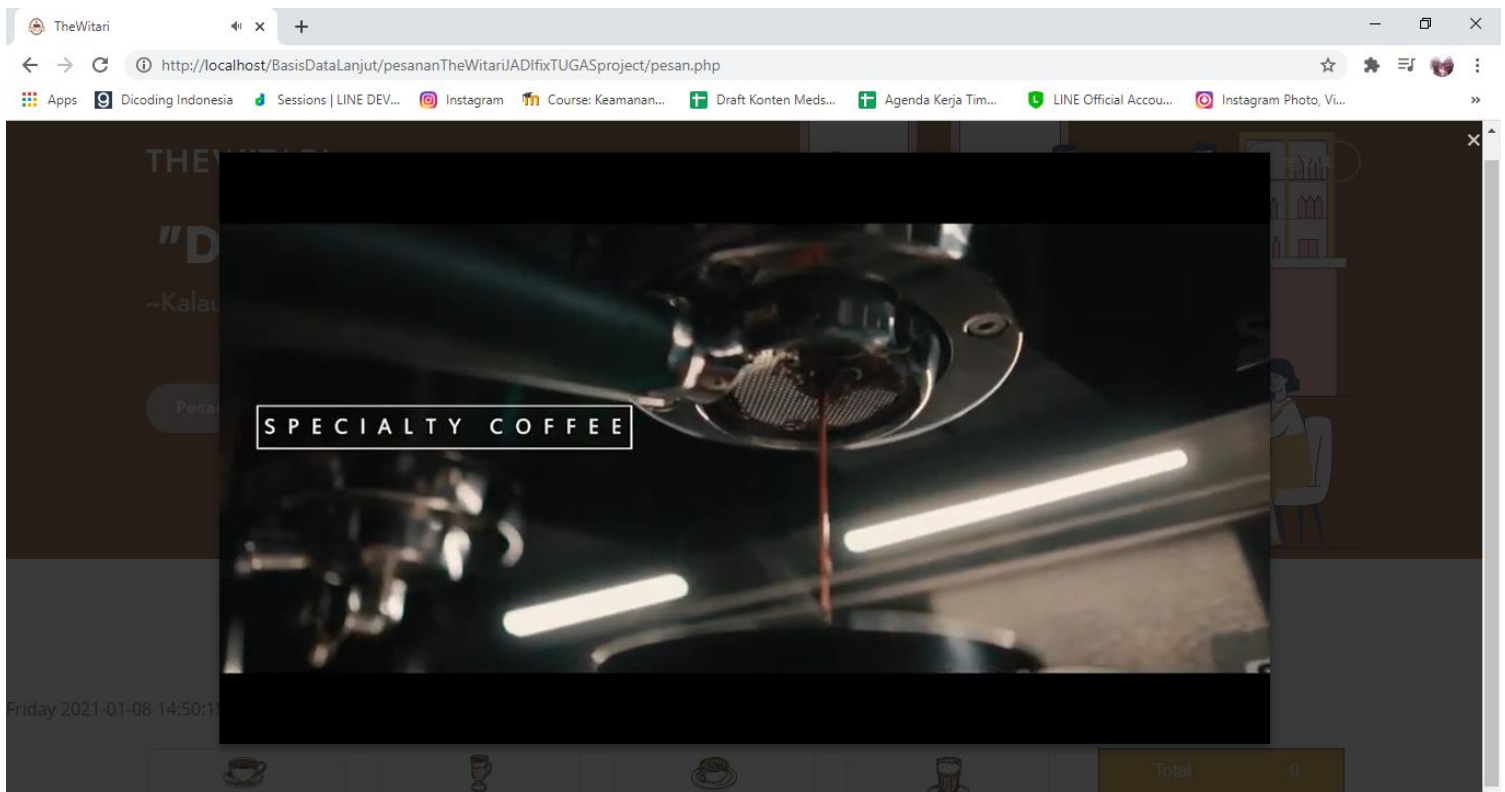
TheWitari

http://localhost/BasisDataLanjut/pesananTheWitariJADIfixTUGASproject/pesan.php

Apps Dicoding Indonesia Sessions | LINE DEV... Instagram Course: Keamanan... Draft Konten Meds... Agenda Kerja Tim... LINE Official Accou... Instagram Photo, Vi...

THEW

"D

~Kalau

Pesa

SPECIALTY COFFEE

Friday 2021-01-08 14:50:1

Total 0